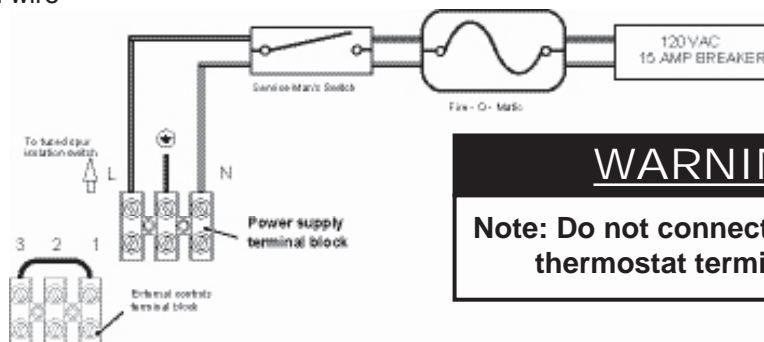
r wire

120 VAC
15 AMP BREAKER

Service Man's Switch

Fire - O - Matic

To fused spur isolation switch

L

N

WARNIN

Power supply terminal block

Note: Do not connect
thermostat termi

3 2 1

External controls terminal block